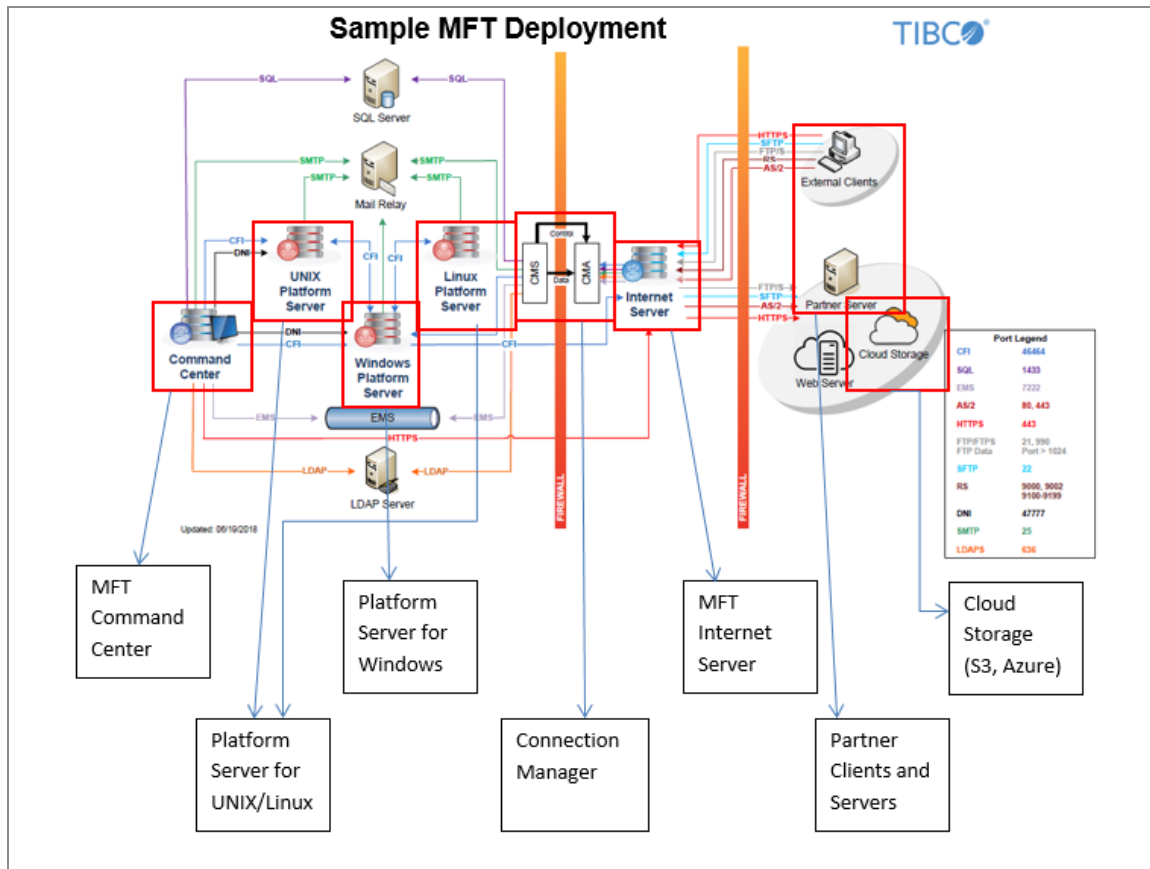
Sample MFT Deployment

TIBCO

SQL
SQL
SQL Server

SMTP
SMTP
SMTP
SMTP
Mail Relay

CFI
DNI
UNIX Platform Server

CFI
CFI
Linux Platform Server

Control
CMS
Data
CMA

Internet Server

HTTPS
SFTP
FTP/S
RS
AS/2
External Clients

FTP/S
SFTP
AS/2
HTTPS
Partner Server

Cloud Storage
Web Server

DNI
CFI
Command Center

Windows Platform Server

CFI

EMS
EMS
EMS

HTTPS

LDAP
LDAP
LDAP Server

FIREWALL
FIREWALL

Updated: 06/19/2018

| Port Legend | |
|---|---|
| CFI | 46464 |
| SQL | 1433 |
| EMS | 7222 |
| AS/2 | 80, 443 |
| HTTPS | 443 |
| FTP/FTPS FTP Data | 21, 990 Port > 1024 |
| SFTP | 22 |
| RS | 9000, 9002 9100-9199 |
| DNI | 47777 |
| SMTP | 25 |
| LDAPS | 636 |

MFT Command Center

Platform Server for Windows

MFT Internet Server

Cloud Storage (S3, Azure)

Platform Server for UNIX/Linux

Connection Manager

Partner Clients and Servers